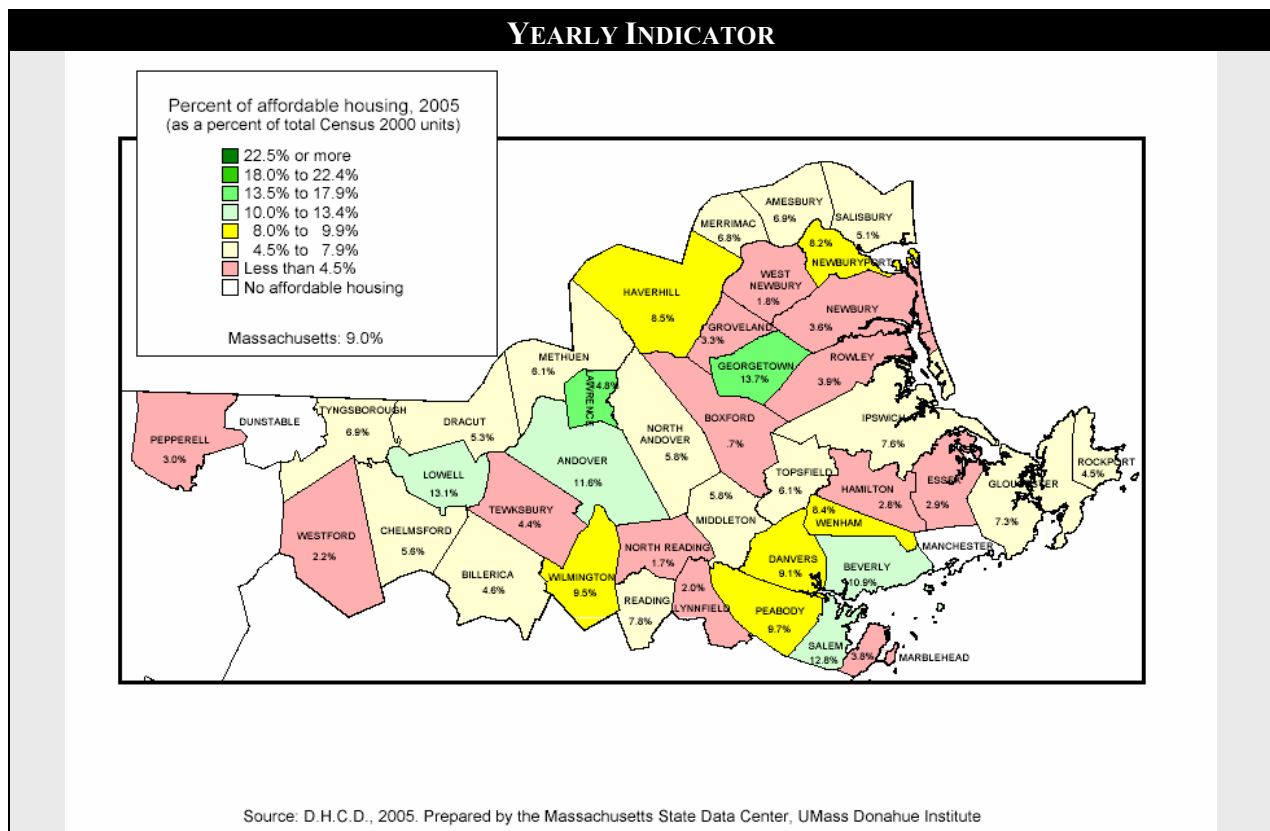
YEARLY INDICATOR

Percent of affordable housing, 2005
(as a percent of total Census 2000 units)

22.5% or more
18.0% to 22.4%
13.5% to 17.9%
10.0% to 13.4%
8.0% to 9.9%
4.5% to 7.9%
Less than 4.5%
No affordable housing

Massachusetts: 9.0%

AMESBURY 6.9%
MERRIMAC 6.8%
SALISBURY 5.1%
8.2% NEWBURYPORT
WEST NEWBURY 1.8%
HAVERHILL 8.5%
NEWBURY 3.6%
GROVELAND 3.3%
GEORGETOWN 13.7%
ROWLEY 3.9%
METHUEN 6.1%
LAWRENCE 14.8%
NORTH ANDOVER 5.8%
BOXFORD .7%
IPSWICH 7.6%
PEPPERELL 3.0%
DUNSTABLE
TYNGSBOROUGH 6.9%
DRACUT 5.3%
LOWELL 13.1%
ANDOVER 11.6%
TOPSFIELD 6.1%
HAMILTON 2.8%
ESSEX 2.9%
GLOUCESTER 7.3%
ROCKPORT 4.5%
TEWKSBURY 4.4%
5.8% MIDDLETON
8.4% WENHAM
WESTFORD 2.2%
CHELMSFORD 5.6%
NORTH READING 1.7%
DANVERS 9.1%
MANCHESTER
BILLERICA 4.6%
WILMINGTON 9.5%
2.0% LYNNFIELD
BEVERLY 10.9%
READING 7.8%
PEABODY 9.7%
SALEM 12.8%
3.8% MARBLEHEAD

Source: D.H.C.D., 2005. Prepared by the Massachusetts State Data Center, UMass Donahue Institute